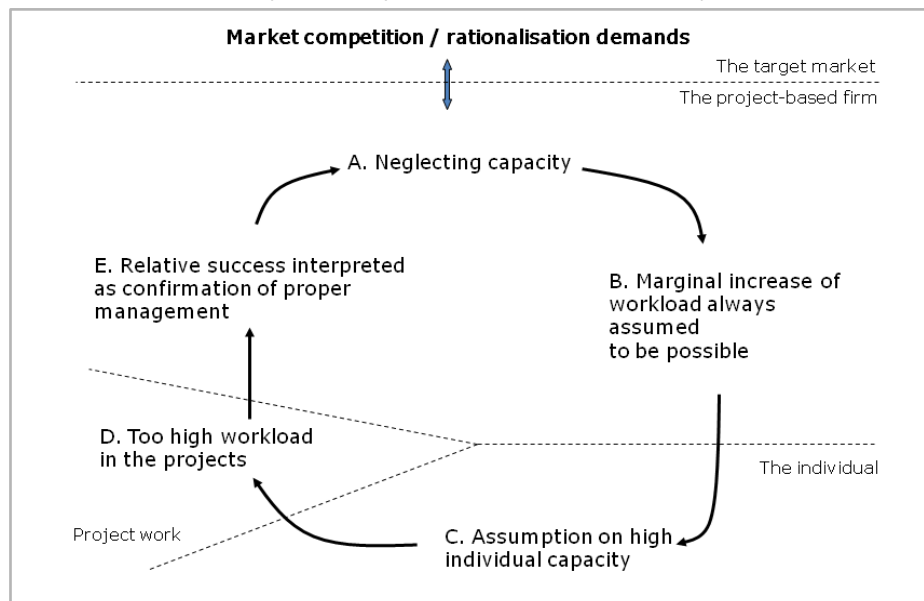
Market competition / rationalisation demands

The target market

The project-based firm

A. Neglecting capacity

B. Marginal increase of workload always assumed to be possible

C. Assumption on high individual capacity

D. Too high workload in the projects

E. Relative success interpreted as confirmation of proper management

The individual

Project work